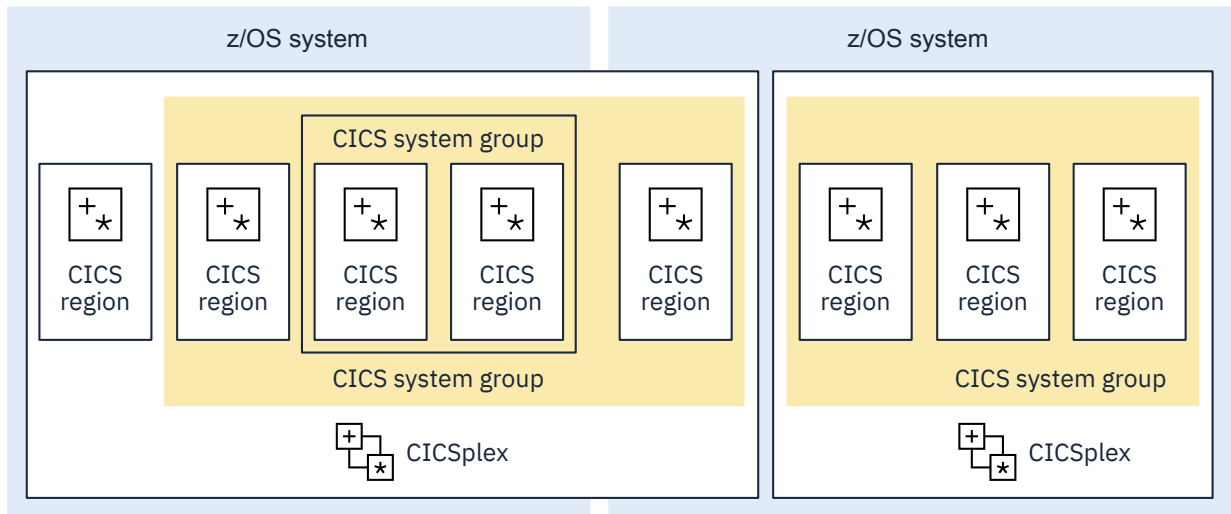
z/OS system

CICS system group

CICS region

CICS region

CICS region

CICS region

CICS region

CICS system group

CICSplex

z/OS system

CICS region

CICS region

CICS region

CICS system group

CICSplex